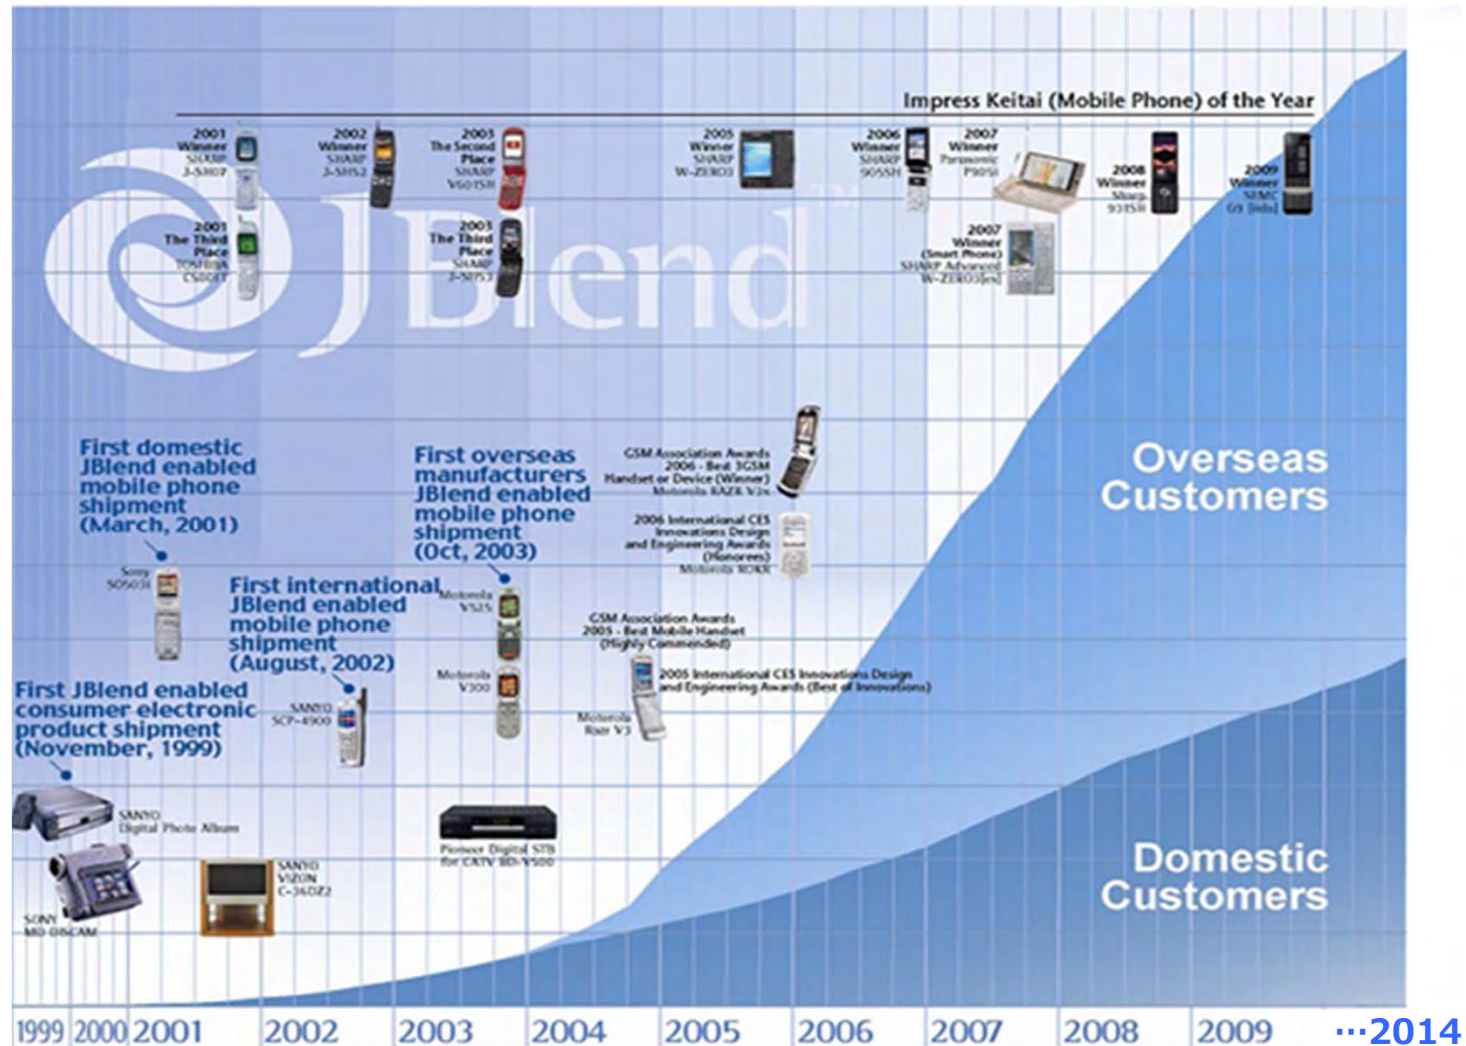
Impress Keitai (Mobile Phone) of the Year

2001 Winner SHARP J-SH07

2002 Winner SHARP J-SH52

2003 The Second Place SHARP V601SH

2005 Winner SHARP W-ZERO3

2006 Winner SHARP 905SH

2007 Winner Panasonic P905i

2008 Winner Sharp 931SH

2009 Winner SEMC G9 [iida]

2001 The Third Place TOSHIBA C5001T

2003 The Third Place SHARP J-SH53

2007 Winner (Smart Phone) SHARP Advanced W-ZERO3[es]

JBlend

First domestic JBlend enabled mobile phone shipment (March, 2001)

Sony SO503i

First overseas manufacturers JBlend enabled mobile phone shipment (Oct, 2003)

GSM Association Awards 2006 - Best 3GSM Handset or Device (Winner) Motorola RAZR V3x

2006 International CES Innovations Design and Engineering Awards (Honorees) Motorola ROKR

Overseas Customers

First international JBlend enabled mobile phone shipment (August, 2002)

Motorola V525

Motorola V300

GSM Association Awards 2005 - Best Mobile Handset (Highly Commended)

2005 International CES Innovations Design and Engineering Awards (Best of Innovations)

Motorola Razr V3

First JBlend enabled consumer electronic product shipment (November, 1999)

SANYO SCP-4900

SANYO Digital Photo Album

Pioneer Digital STB for CATV BD-V500

SANYO VIZON C-36DZ2

SONY MD-DISCAM

Domestic Customers

1999 2000 2001 2002 2003 2004 2005 2006 2007 2008 2009 …2014